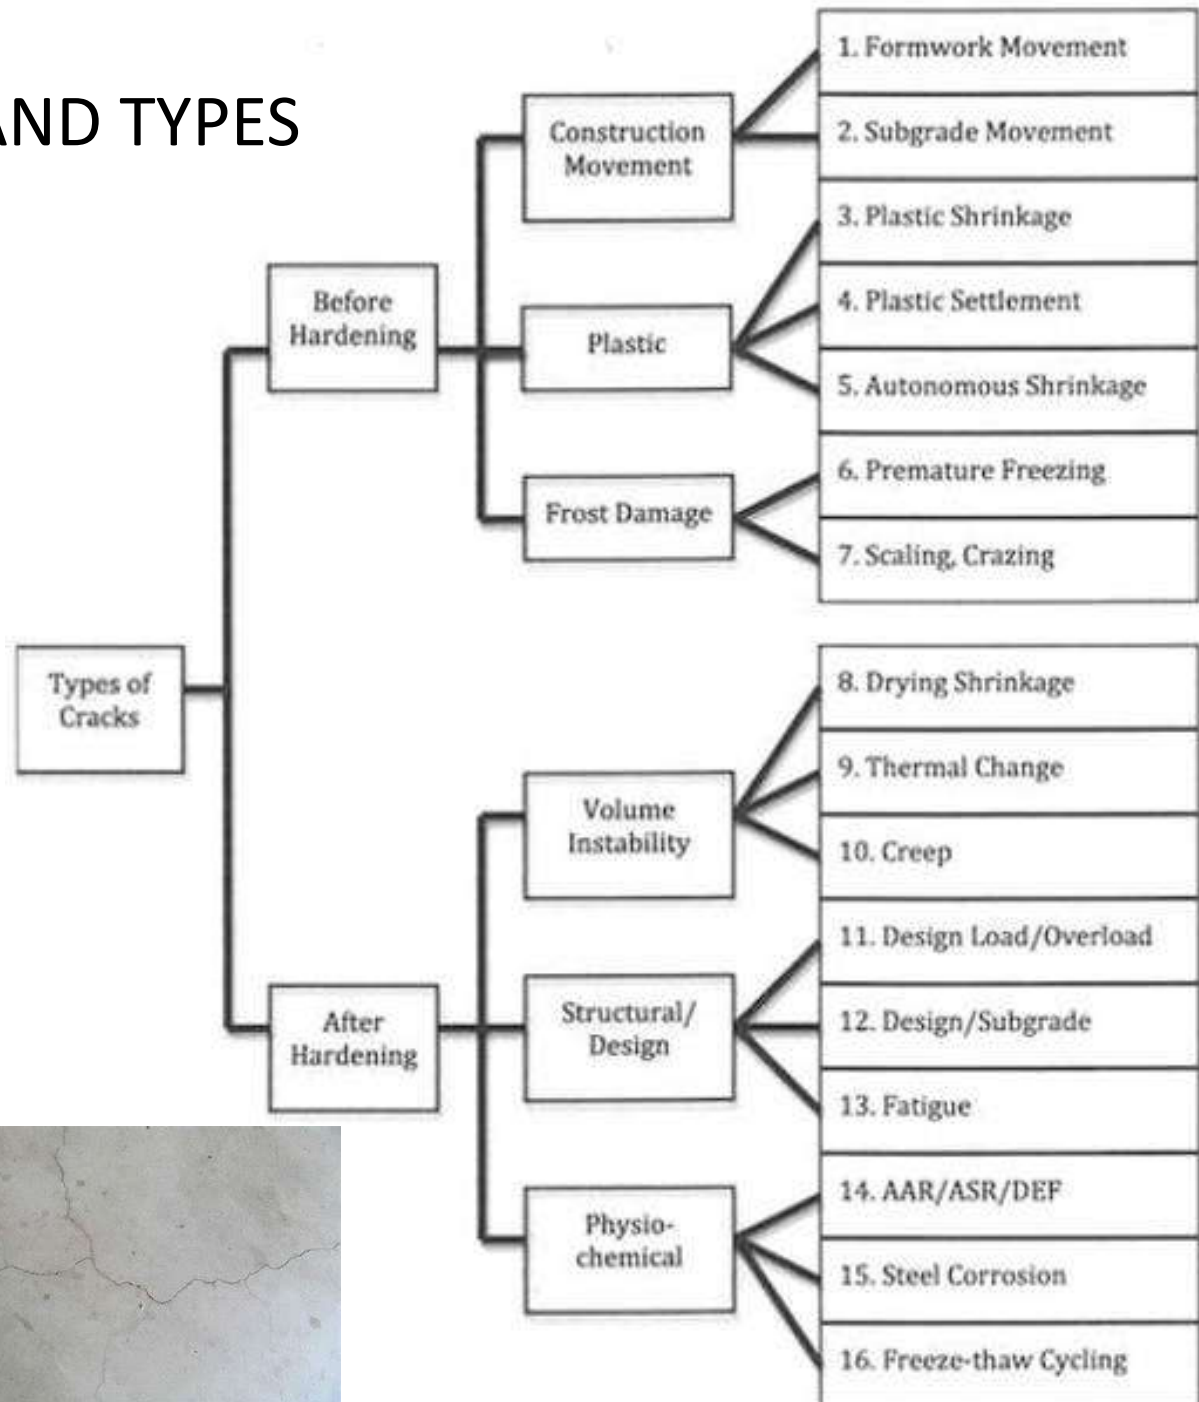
AND TYPES

Types of Cracks

Before Hardening

Construction Movement

1. Formwork Movement

2. Subgrade Movement

Plastic

3. Plastic Shrinkage

4. Plastic Settlement

5. Autonomous Shrinkage

Frost Damage

6. Premature Freezing

7. Scaling, Crazing

After Hardening

Volume Instability

8. Drying Shrinkage

9. Thermal Change

10. Creep

Structural/ Design

11. Design Load/Overload

12. Design/Subgrade

13. Fatigue

Physio-chemical

14. AAR/ASR/DEF

15. Steel Corrosion

16. Freeze-thaw Cycling